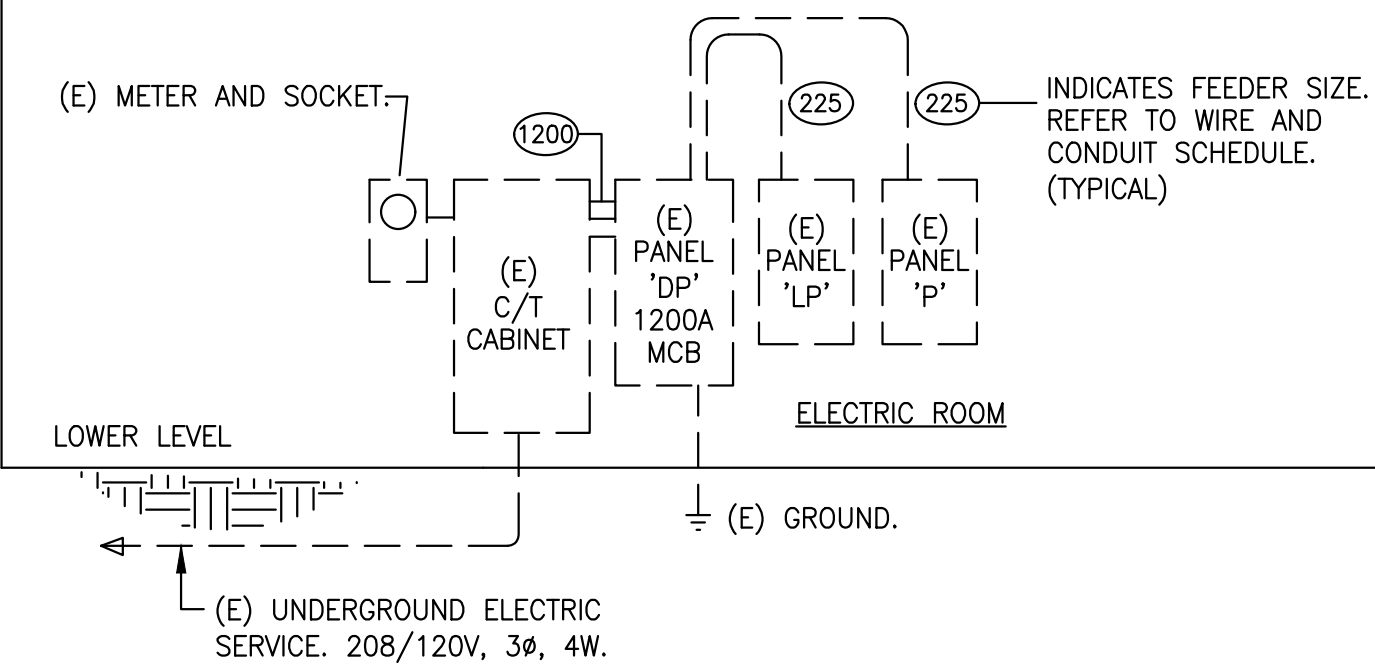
(E) METER AND SOCKET.

1200

225

225

INDICATES FEEDER SIZE. REFER TO WIRE AND CONDUIT SCHEDULE. (TYPICAL)

(E) C/T CABINET

(E) PANEL 'DP' 1200A MCB

(E) PANEL 'LP'

(E) PANEL 'P'

ELECTRIC ROOM

LOWER LEVEL

(E) GROUND.

(E) UNDERGROUND ELECTRIC SERVICE. 208/120V, 3ø, 4W.